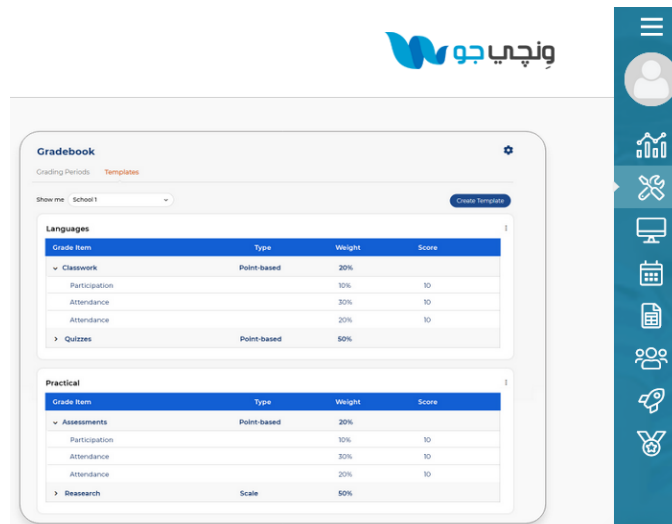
ونچي جو

Gradebook

Grading Periods Templates

Show me School 1

Create Template

Languages

| Grade Item | Type | Weight | Score |
|---|---|---|---|
| Classwork | Point-based | 20% | |
| Participation | | 10% | 10 |
| Attendance | | 30% | 10 |
| Attendance | | 20% | 10 |
| Quizzes | Point-based | 50% | |

Practical

| Grade Item | Type | Weight | Score |
|---|---|---|---|
| Assessments | Point-based | 20% | |
| Participation | | 10% | 10 |
| Attendance | | 30% | 10 |
| Attendance | | 20% | 10 |
| Reasearch | Scale | 50% | |